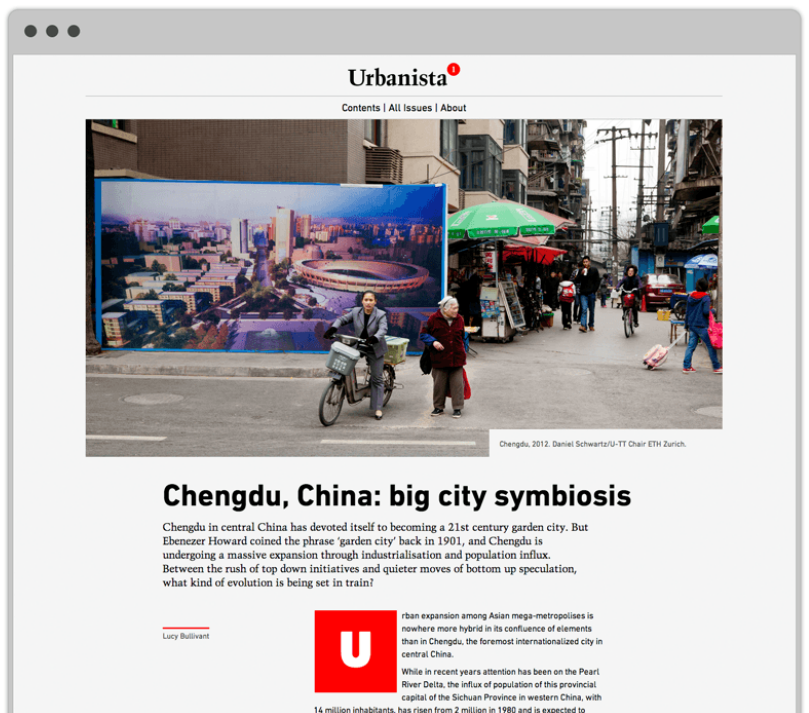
Urbanista 1

Contents | All Issues | About

Chengdu, 2012. Daniel Schwartz/U-TT Chair ETH Zurich.

Chengdu, China: big city symbiosis

Chengdu in central China has devoted itself to becoming a 21st century garden city. But Ebenezer Howard coined the phrase 'garden city' back in 1901, and Chengdu is undergoing a massive expansion through industrialisation and population influx. Between the rush of top down initiatives and quieter moves of bottom up speculation, what kind of evolution is being set in train?

Lucy Bullivant

Urban expansion among Asian mega-metropolises is nowhere more hybrid in its confluence of elements than in Chengdu, the foremost internationalized city in central China.

While in recent years attention has been on the Pearl River Delta, the influx of population of this provincial capital of the Sichuan Province in western China, with 14 million inhabitants, has risen from 2 million in 1980 and is expected to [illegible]